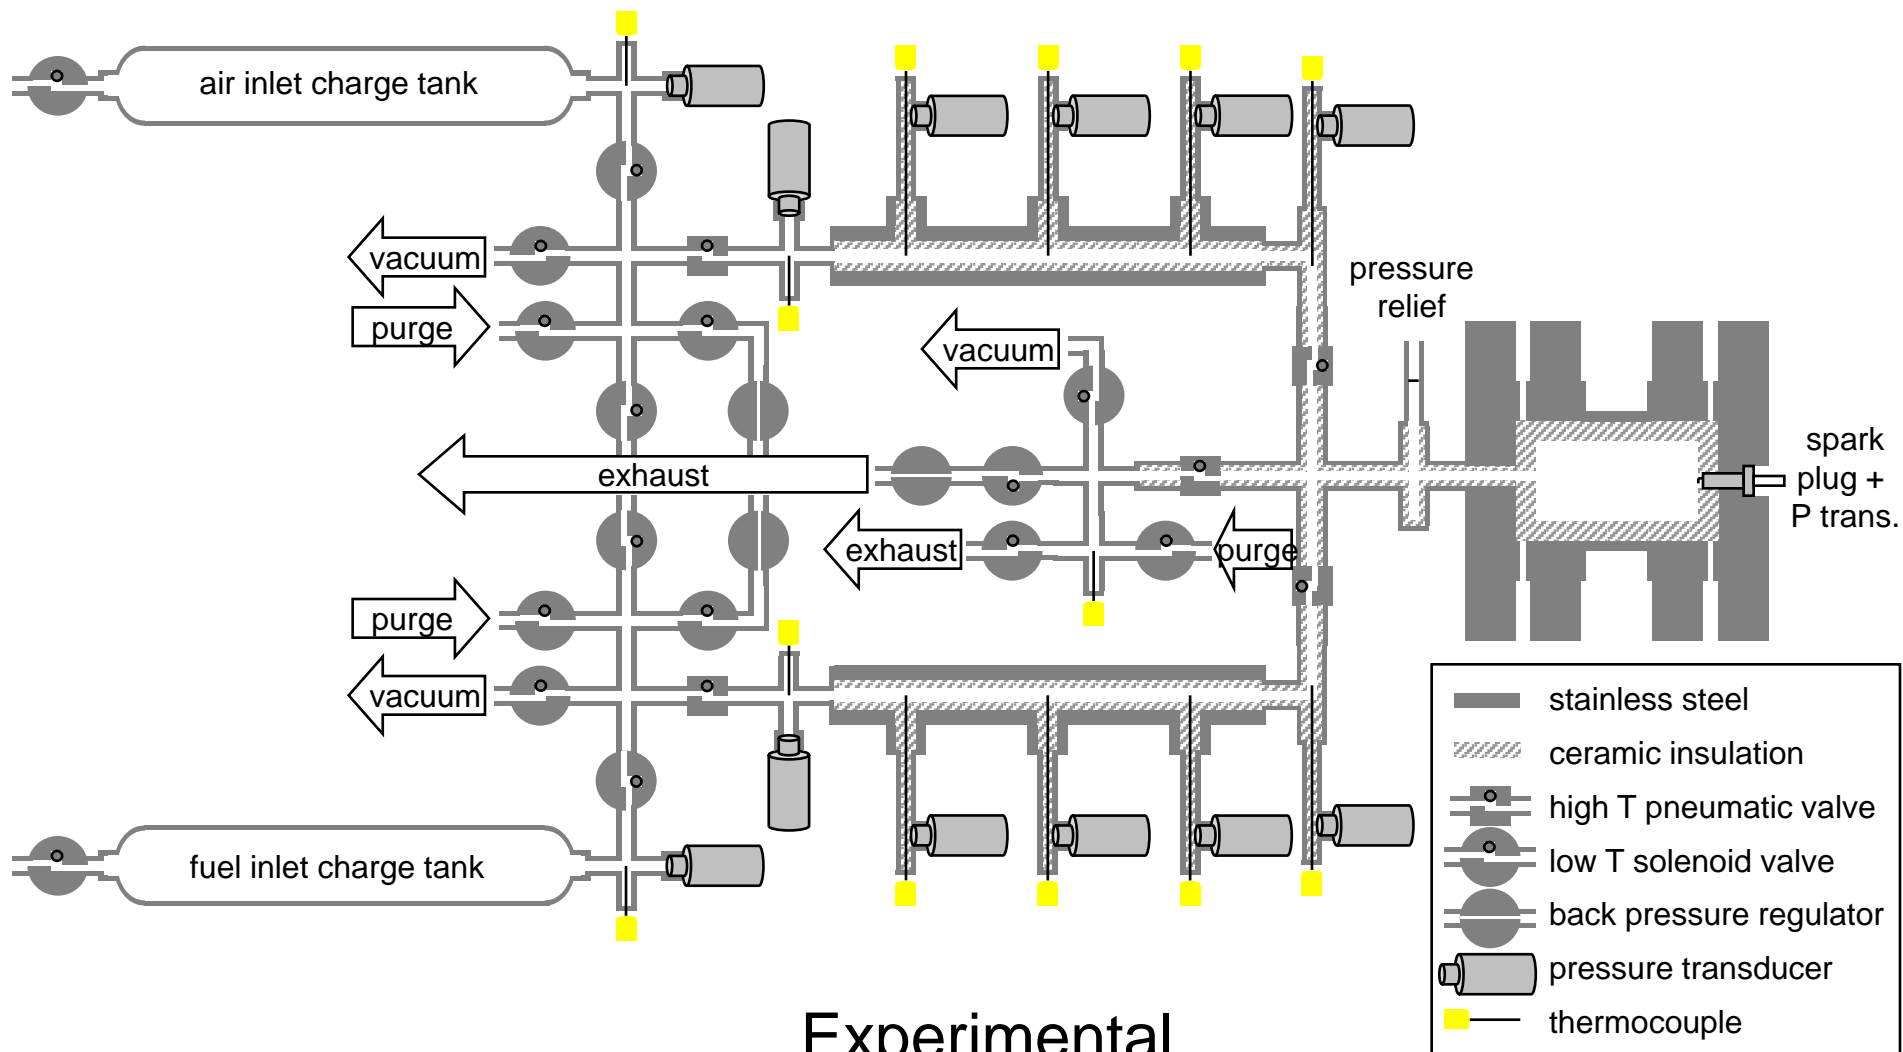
air inlet charge tank

vacuum

purge

pressure relief

vacuum

exhaust

spark plug + P trans.

exhaust

purge

purge

vacuum

fuel inlet charge tank

stainless steel

ceramic insulation

high T pneumatic valve

low T solenoid valve

back pressure regulator

pressure transducer

thermocouple

Experimental